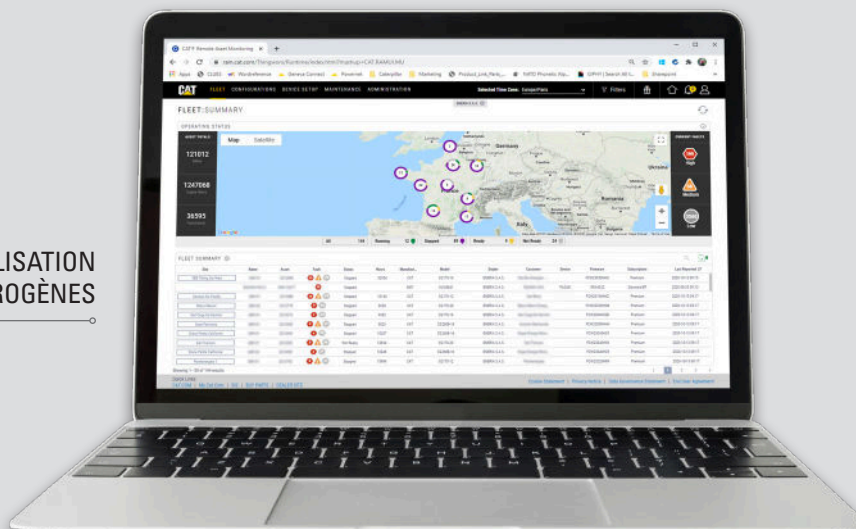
LISATION
ROGÈNES

CAT® Remote Asset Monitoring

CAT FLEET CONFIGURATIONS DEVICE SETUP MAINTENANCE ADMINISTRATION

Selected Time Zone: Europe/Paris

Filters

FLEET SUMMARY

OPERATING STATUS

Map Satellite

121012

1247068

38595

Germany

Ukraine

Italy

High

Medium

Low

All Running Stopped Ready Not Ready

FLEET SUMMARY

Site Asset Fault Status Hours Model Dealer Customer Product Subscription Last Reported

Stopped

Not Ready

Premium